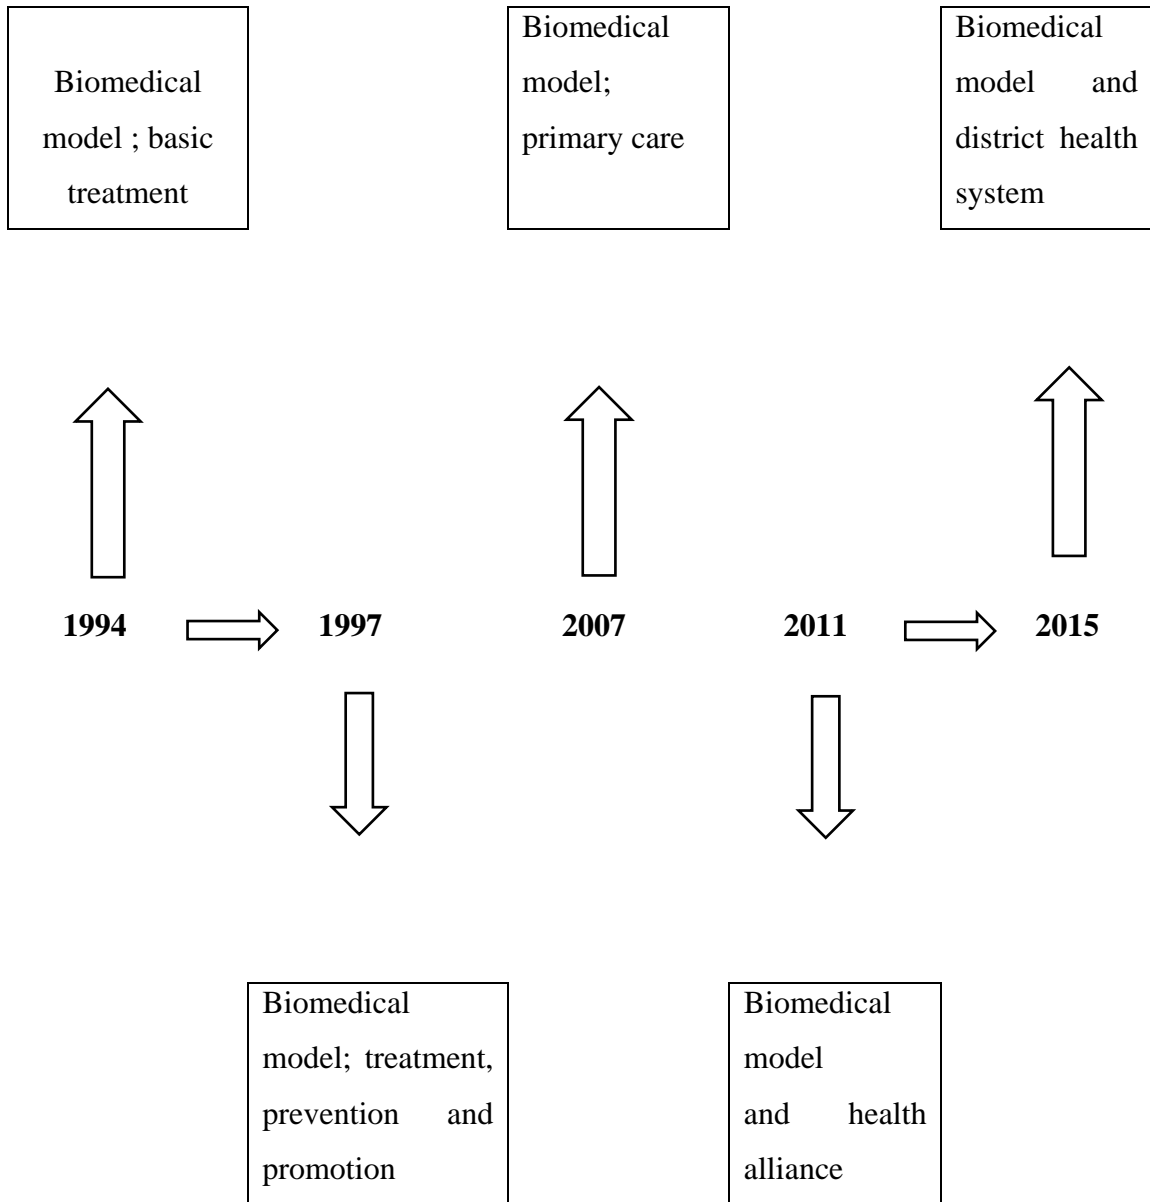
Biomedical model ; basic treatment

Biomedical model; primary care

Biomedical model and district health system

1994

1997

2007

2011

2015

Biomedical model; treatment, prevention and promotion

Biomedical model and health alliance